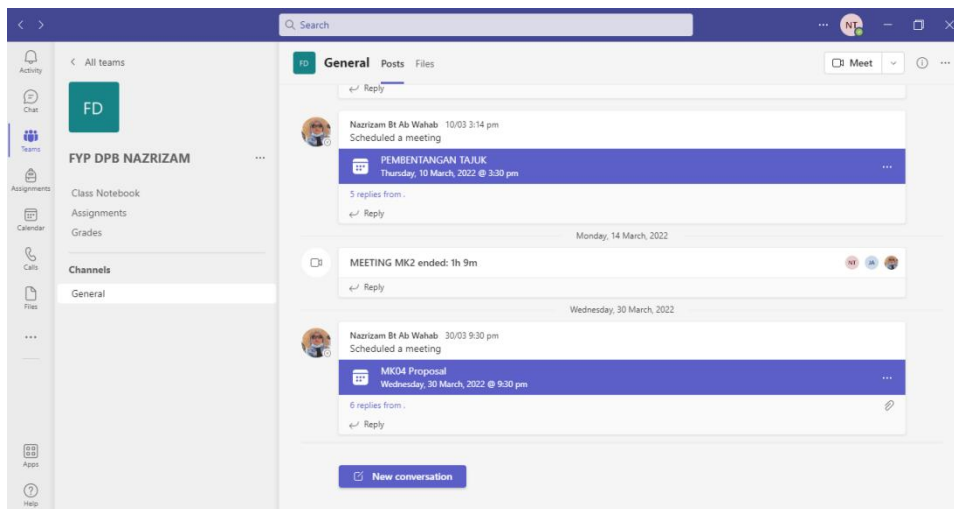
Search

NT

Activity
Chat
Teams
Assignments
Calendar
Calls
Files
...
Apps
Help

All teams

FD

FYP DPB NAZRIZAM ...

Class Notebook
Assignments
Grades

Channels
General

FD General Posts Files

Meet

Reply

Nazrizam Bt Ab Wahab 10/03 3:14 pm
Scheduled a meeting

PEMBENTANGAN TAJUK
Thursday, 10 March, 2022 @ 3:30 pm

5 replies from .
Reply

Monday, 14 March, 2022

MEETING MK2 ended: 1h 9m

NT JA

Reply

Wednesday, 30 March, 2022

Nazrizam Bt Ab Wahab 30/03 9:30 pm
Scheduled a meeting

MK04 Proposal
Wednesday, 30 March, 2022 @ 9:30 pm

6 replies from .
Reply

New conversation